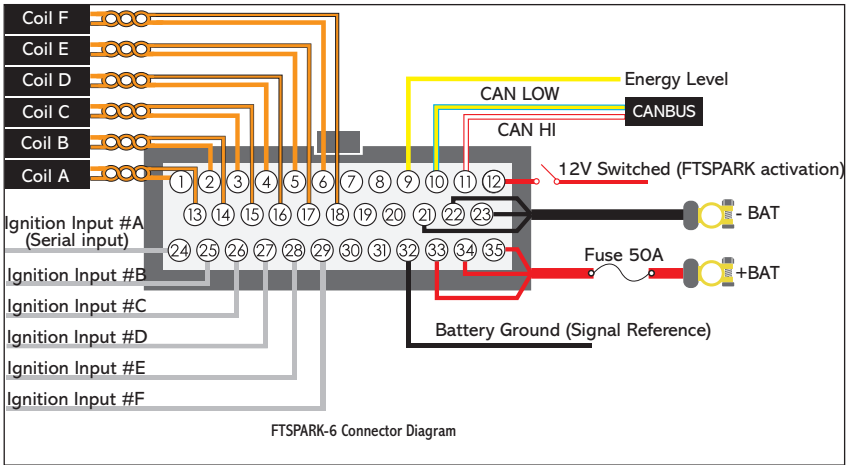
Coil F
Coil E
Coil D
Coil C
Coil B
Coil A

Energy Level
CAN LOW
CANBUS
CAN HI
12V Switched (FTSPARK activation)

1 2 3 4 5 6 7 8 9 10 11 12
13 14 15 16 17 18 19 20 21 22 23
24 25 26 27 28 29 30 31 32 33 34 35

- BAT
Fuse 50A
+BAT

Ignition Input #A
(Serial input)
Ignition Input #B
Ignition Input #C
Ignition Input #D
Ignition Input #E
Ignition Input #F

Battery Ground (Signal Reference)

FTSPARK-6 Connector Diagram